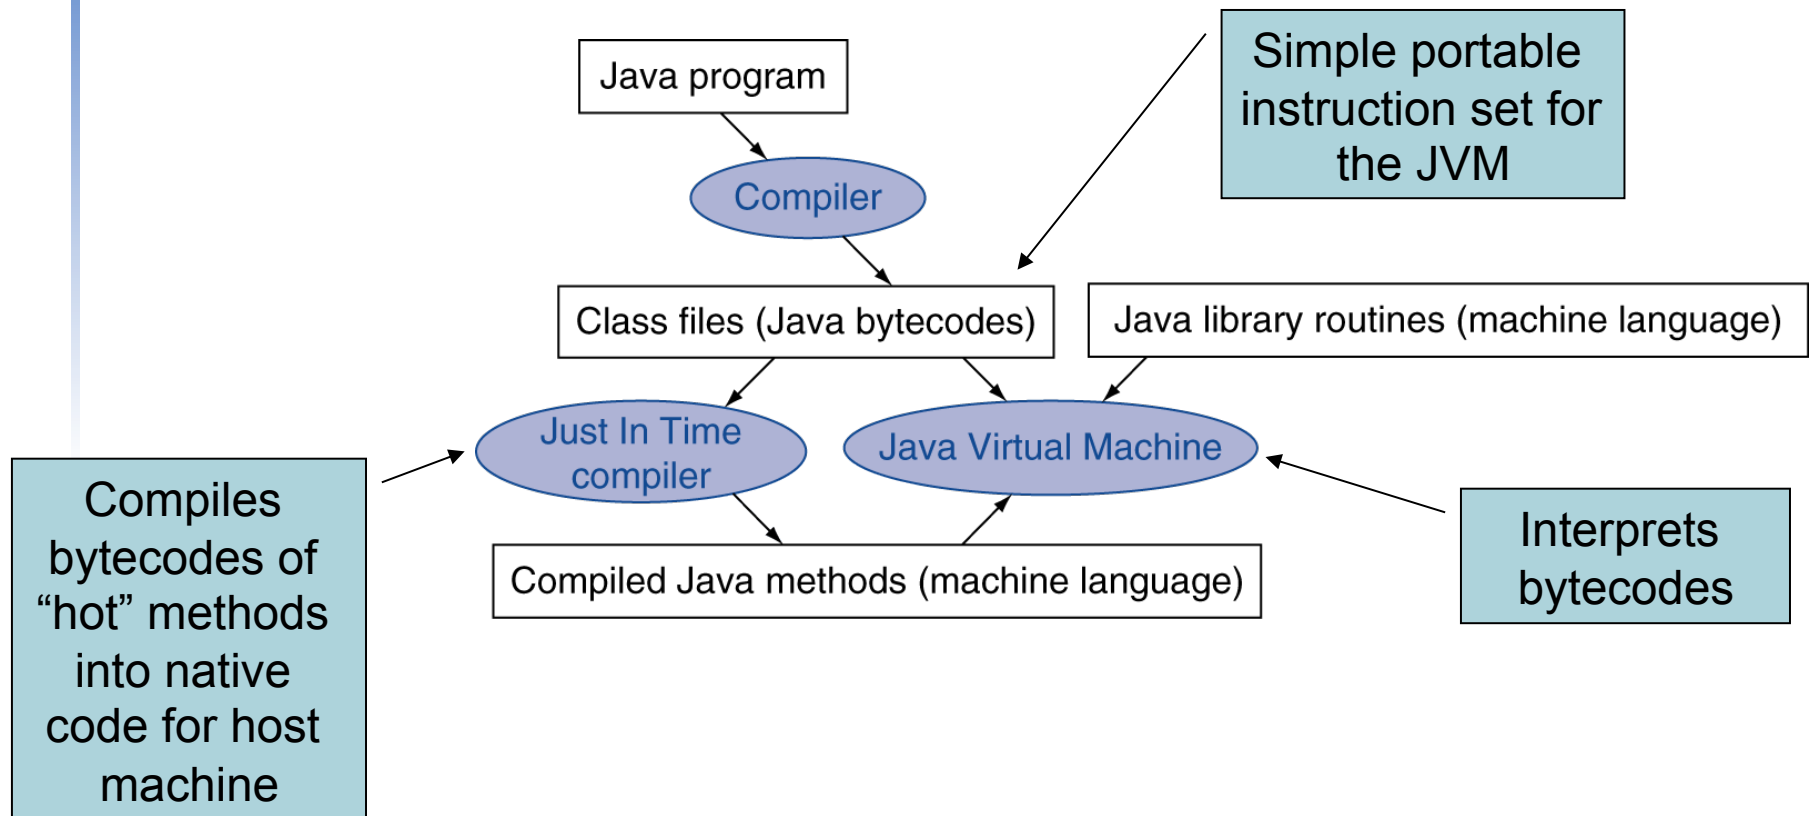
Java program

Simple portable instruction set for the JVM

Compiler

Class files (Java bytecodes)

Java library routines (machine language)

Just In Time compiler

Java Virtual Machine

Compiles bytecodes of “hot” methods into native code for host machine

Interprets bytecodes

Compiled Java methods (machine language)